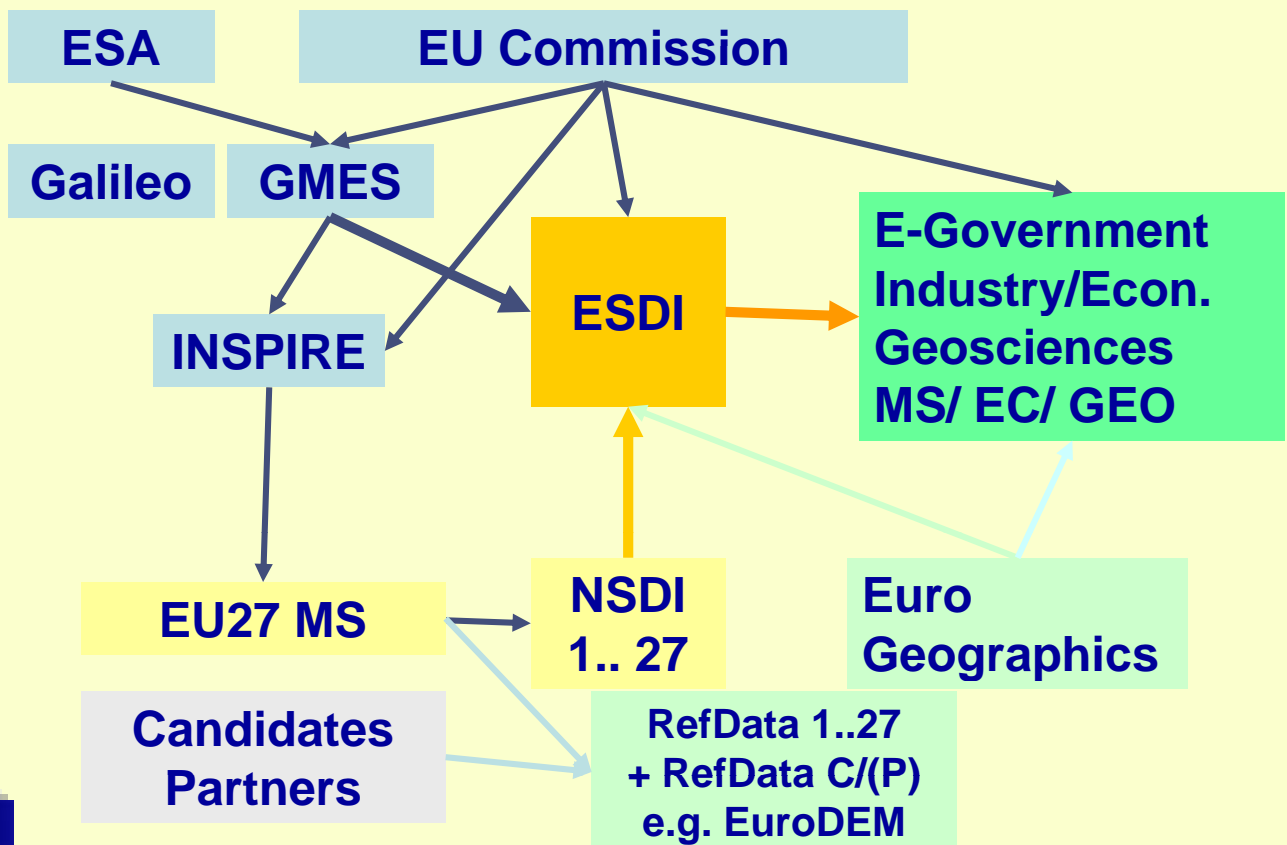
ESA

EU Commission

Galileo

GMES

ESDI

E-Government
Industry/Econ.
Geosciences
MS/ EC/ GEO

INSPIRE

EU27 MS

NSDI
1.. 27

Euro
Geographics

Candidates
Partners

RefData 1..27
+ RefData C/(P)
e.g. EuroDEM